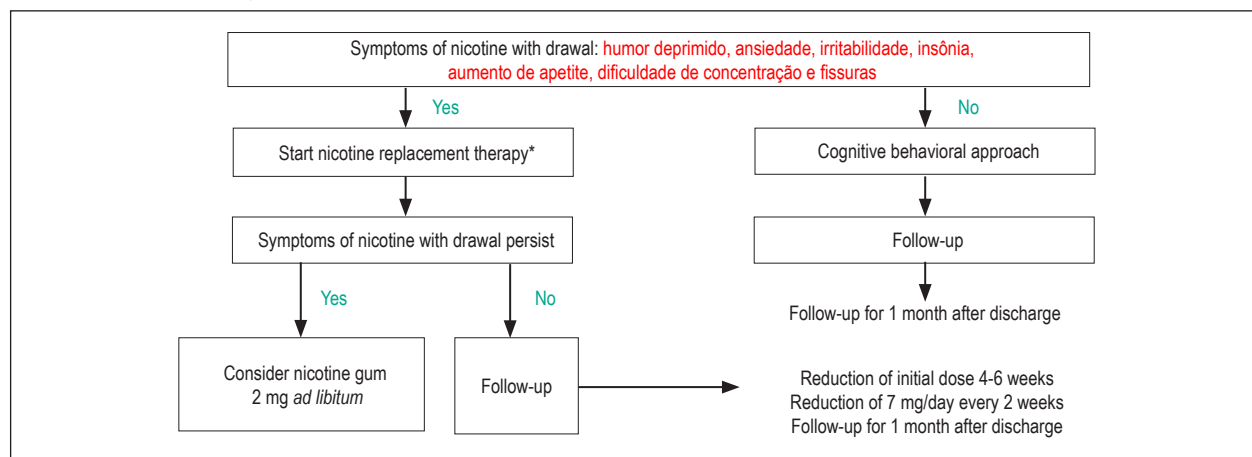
Symptoms of nicotine with drawal: humor deprimido, ansiedade, irritabilidade, insônia, aumento de apetite, dificuldade de concentração e fissuras

Yes

No

Start nicotine replacement therapy*

Cognitive behavioral approach

Symptoms of nicotine with drawal persist

Follow-up

Yes

No

Follow-up for 1 month after discharge

Consider nicotine gum 2 mg *ad libitum*

Follow-up

Reduction of initial dose 4-6 weeks
Reduction of 7 mg/day every 2 weeks
Follow-up for 1 month after discharge